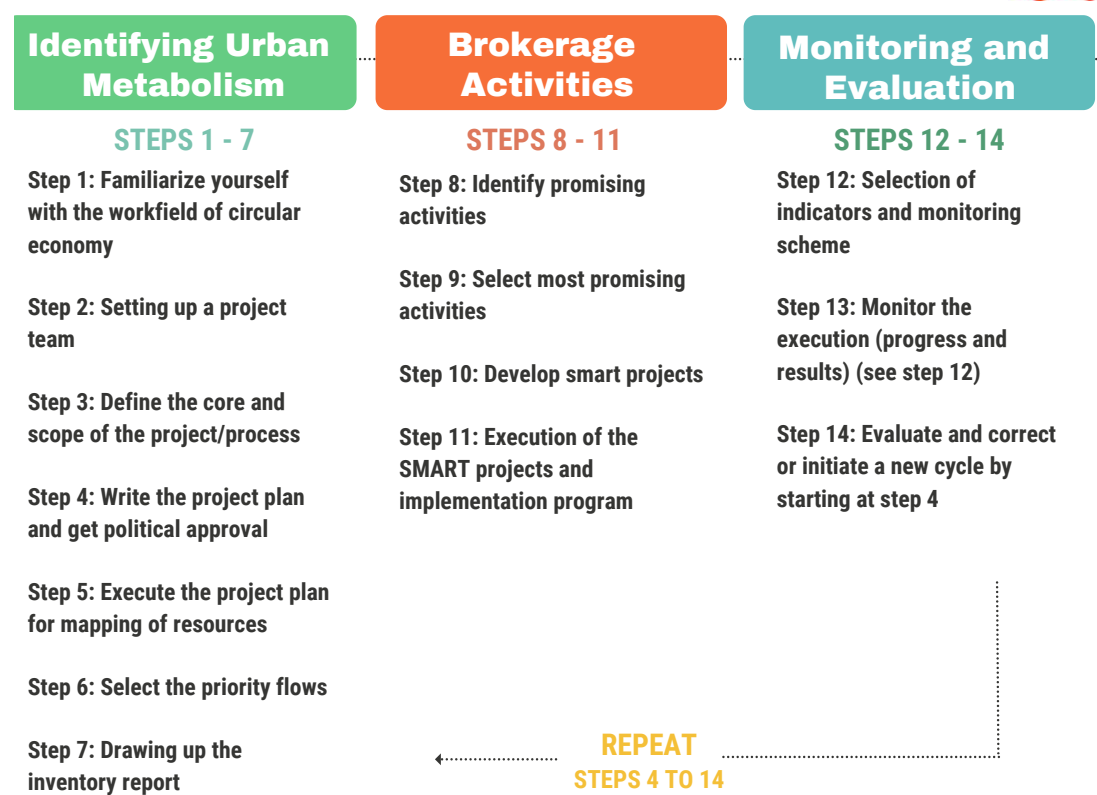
Identifying Urban Metabolism

STEPS 1 - 7

Step 1: Familiarize yourself with the workfield of circular economy

Step 2: Setting up a project team

Step 3: Define the core and scope of the project/process

Step 4: Write the project plan and get political approval

Step 5: Execute the project plan for mapping of resources

Step 6: Select the priority flows

Step 7: Drawing up the inventory report

Brokerage Activities

STEPS 8 - 11

Step 8: Identify promising activities

Step 9: Select most promising activities

Step 10: Develop smart projects

Step 11: Execution of the SMART projects and implementation program

Monitoring and Evaluation

STEPS 12 - 14

Step 12: Selection of indicators and monitoring scheme

Step 13: Monitor the execution (progress and results) (see step 12)

Step 14: Evaluate and correct or initiate a new cycle by starting at step 4

REPEAT
STEPS 4 TO 14